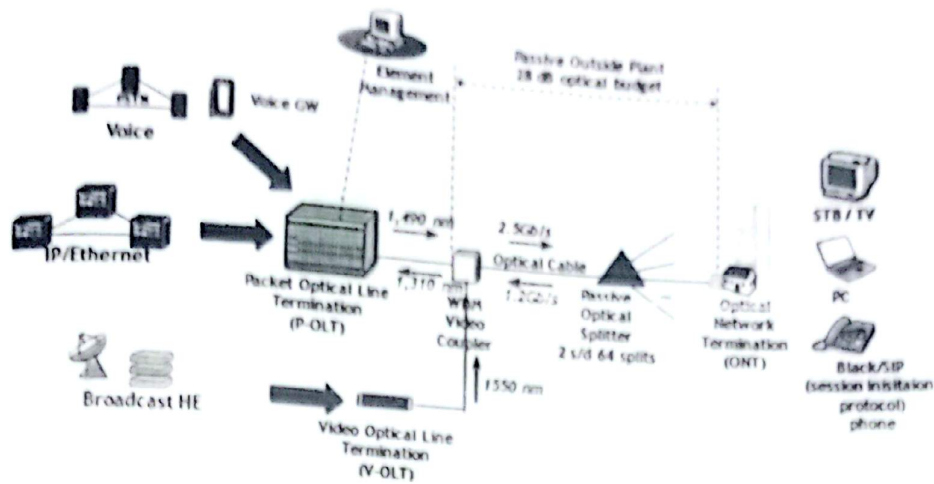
Element Management

Passive Outside Plant
28 dB optical budget

Voice GW

Voice

IP/Ethernet

1,490 nm

2.5Gb/s

Optical Cable

1,310 nm

1.2Gb/s

Packet Optical Line Termination (P-OLT)

WDM Video Coupler

Passive Optical Splitter 2 s/d 64 splits

Optical Network Termination (ONT)

STB / TV

PC

Black/SIP (session inisitaion protocol) phone

Broadcast HE

1550 nm

Video Optical Line Termination (V-OLT)